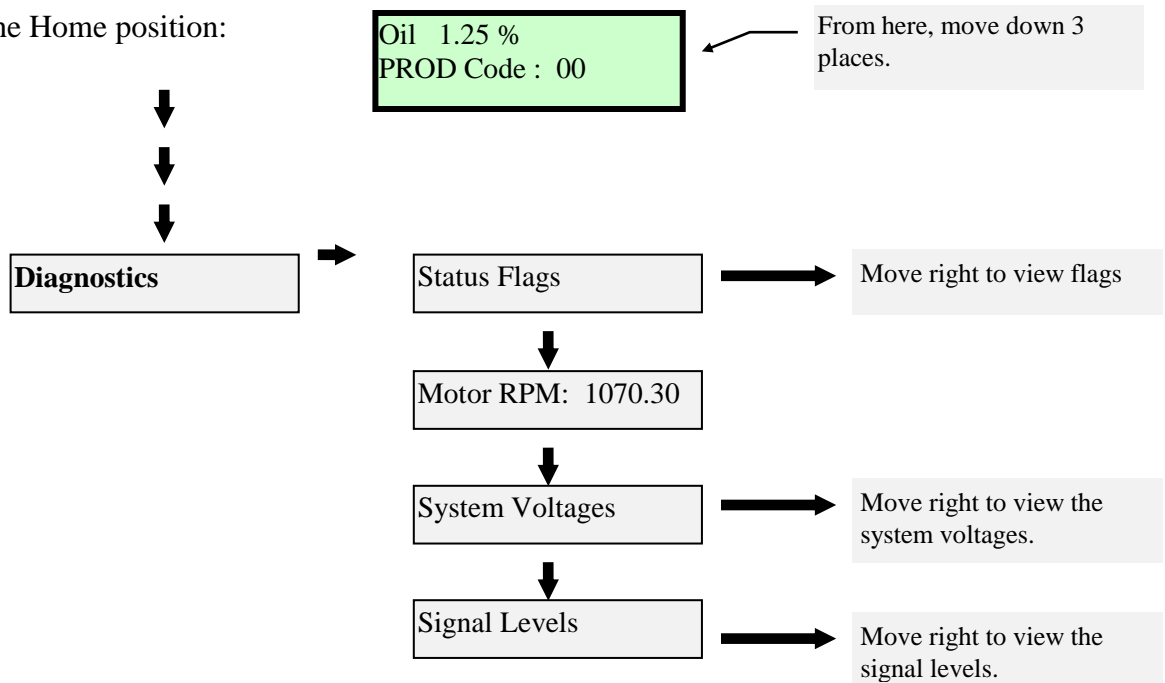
he Home position:

Oil 1.25 %
PROD Code : 00

From here, move down 3 places.

Diagnostics

Status Flags

Move right to view flags

Motor RPM: 1070.30

System Voltages

Move right to view the system voltages.

Signal Levels

Move right to view the signal levels.